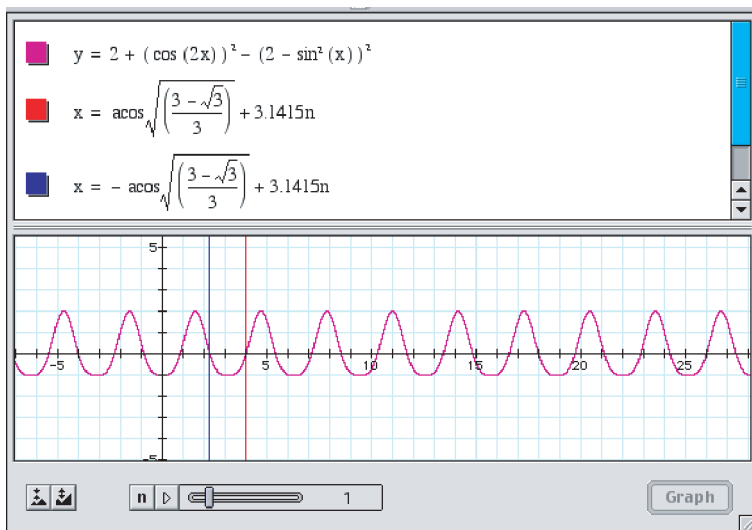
$y = 2 + (\cos(2x))^2 - (2 - \sin^2(x))^2$

$x = a\cos\sqrt{\left(\frac{3-\sqrt{3}}{3}\right)} + 3.1415n$

$x = -a\cos\sqrt{\left(\frac{3-\sqrt{3}}{3}\right)} + 3.1415n$

5

-5

5

10

15

20

25

-5

n

1

Graph